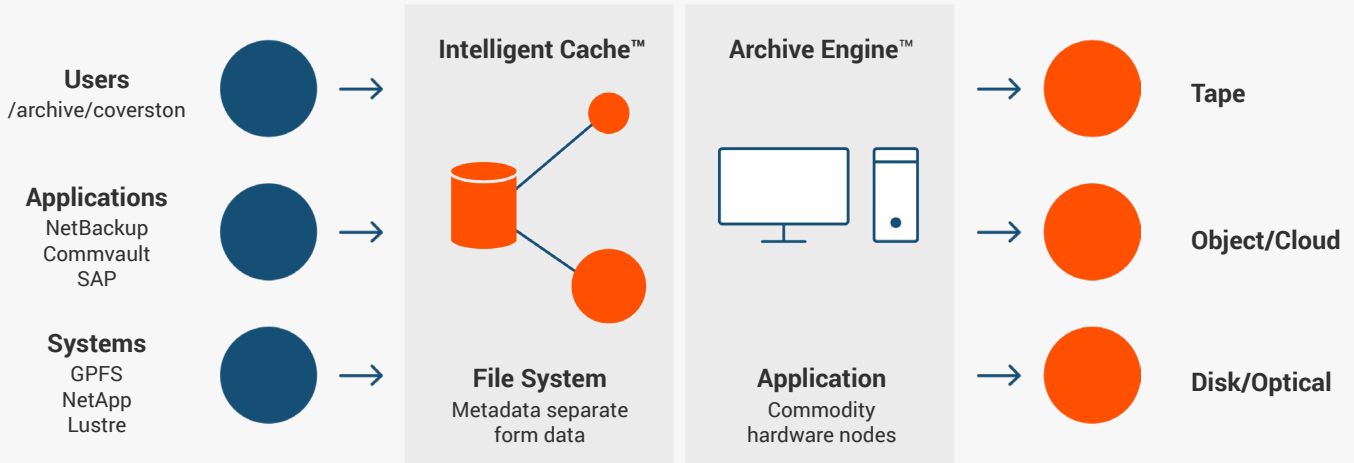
Users
/archive/coverston

Applications
NetBackup
Commvault
SAP

Systems
GPFS
NetApp
Lustre

Intelligent Cache™

File System
Metadata separate form data

Archive Engine™

Application
Commodity hardware nodes

Tape

Object/Cloud

Disk/Optical